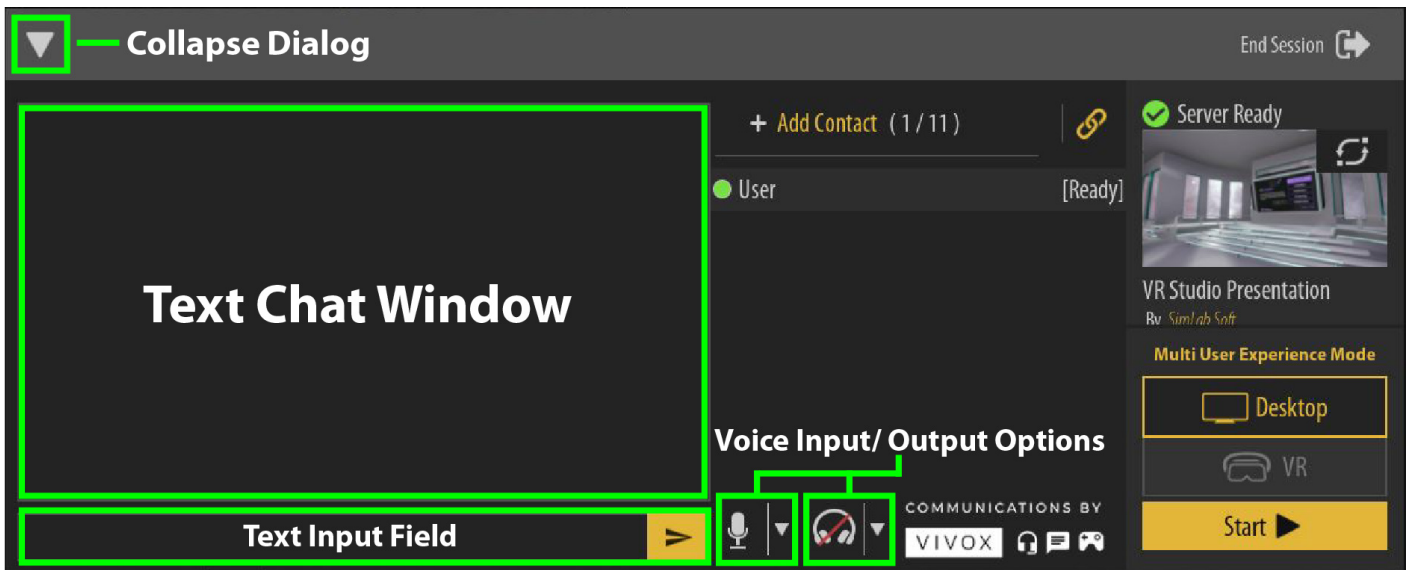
Collapse Dialog

End Session

Text Chat Window

+ Add Contact (1/11)

User [Ready]

Server Ready

VR Studio Presentation

By SimLab Soft

Multi User Experience Mode

Desktop

VR

Start

Voice Input/ Output Options

Text Input Field

COMMUNICATIONS BY

VIVOX